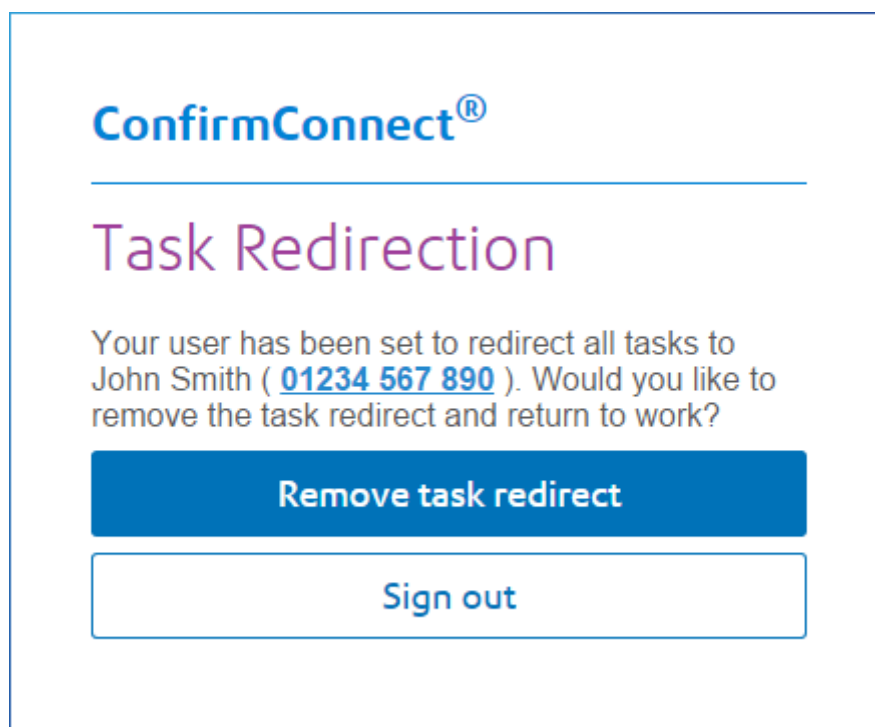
ConfirmConnect®

Task Redirection

Your user has been set to redirect all tasks to John Smith ( 01234 567 890 ). Would you like to remove the task redirect and return to work?

Remove task redirect

Sign out